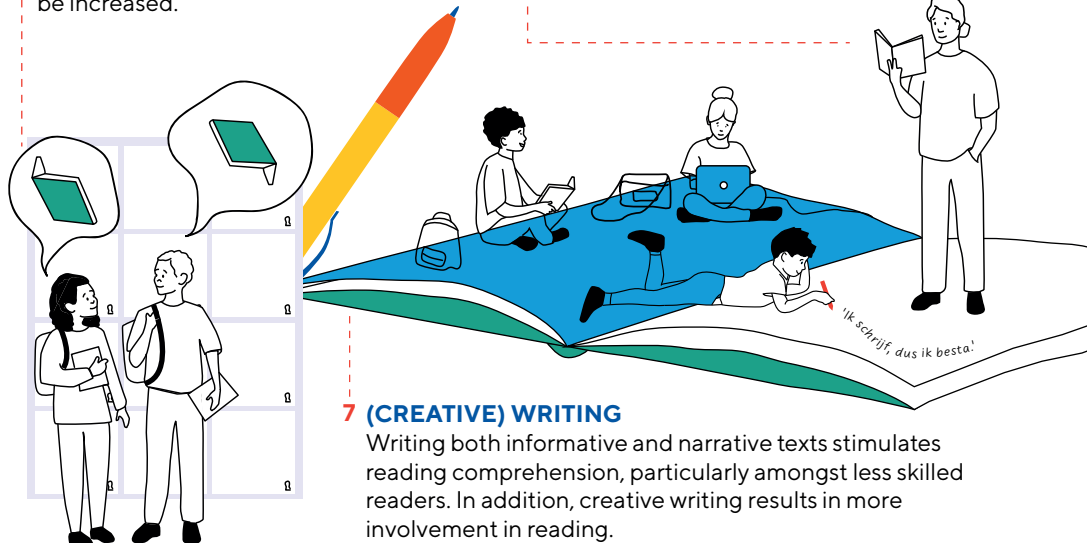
be increased.

'Ik schrijf, dus ik besta.'

7 (CREATIVE) WRITING
Writing both informative and narrative texts stimulates reading comprehension, particularly amongst less skilled readers. In addition, creative writing results in more involvement in reading.